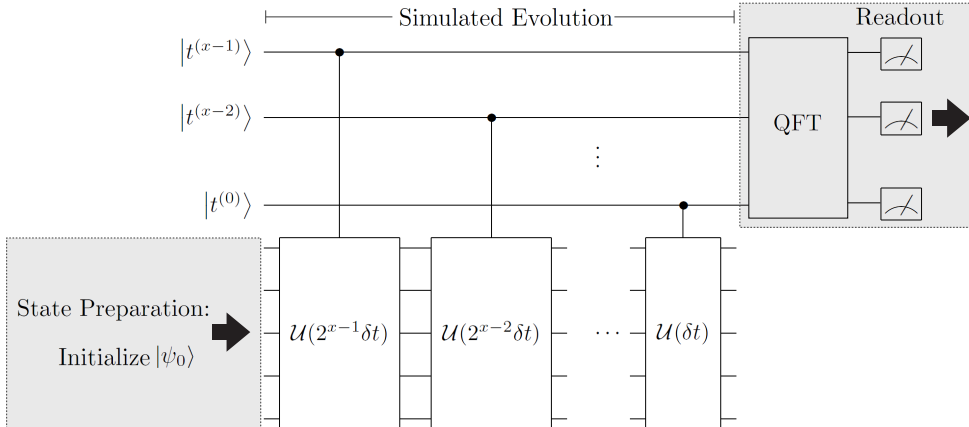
Simulated Evolution

Readout

$|t^{(x-1)}\rangle$

$|t^{(x-2)}\rangle$

$|t^{(0)}\rangle$

QFT

$\vdots$

State Preparation:

Initialize $|\psi_0\rangle$

$\mathcal{U}(2^{x-1}\delta t)$

$\mathcal{U}(2^{x-2}\delta t)$

$\cdots$

$\mathcal{U}(\delta t)$